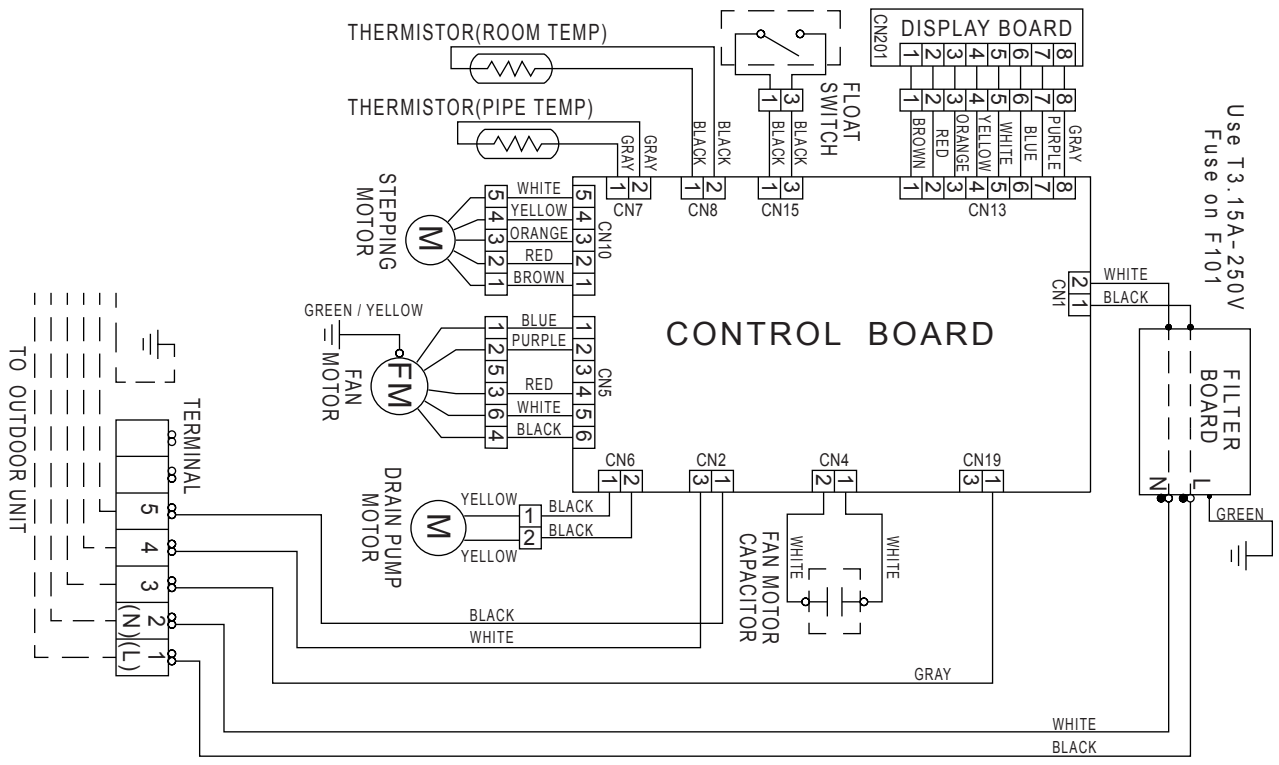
THERMISTOR(ROOM TEMP)

THERMISTOR(PIPE TEMP)

FLOAT SWITCH

CN201

DISPLAY BOARD

1 2 3 4 5 6 7 8

1 2 3 4 5 6 7 8

BROWN RED ORANGE YELLOW WHITE BLUE PURPLE GRAY

Use T3.15A-250V Fuse on F101

GRAY GRAY BLACK BLACK BLACK BLACK

1 3

1 2 CN7 1 2 CN8 1 3 CN15 1 2 3 4 5 6 7 8 CN13

STEPPING MOTOR

M

5 4 3 2 1

WHITE YELLOW ORANGE RED BROWN

5 4 3 2 1 CN10

WHITE BLACK

2 1 CN1

GREEN / YELLOW

CONTROL BOARD

FAN MOTOR

FM

1 2 5 3 6 4

BLUE PURPLE RED WHITE BLACK

1 2 3 4 5 6 CN5

FILTER BOARD

TO OUTDOOR UNIT

TERMINAL

5 4 3 2 (N) 1 (L)

DRAIN PUMP MOTOR

M

YELLOW YELLOW

1 2

BLACK BLACK

CN6 1 2

CN2 3 1

CN4 2 1

CN19 3 1

FAN MOTOR CAPACITOR

WHITE WHITE

N L

GREEN

BLACK

WHITE

GRAY

WHITE

BLACK